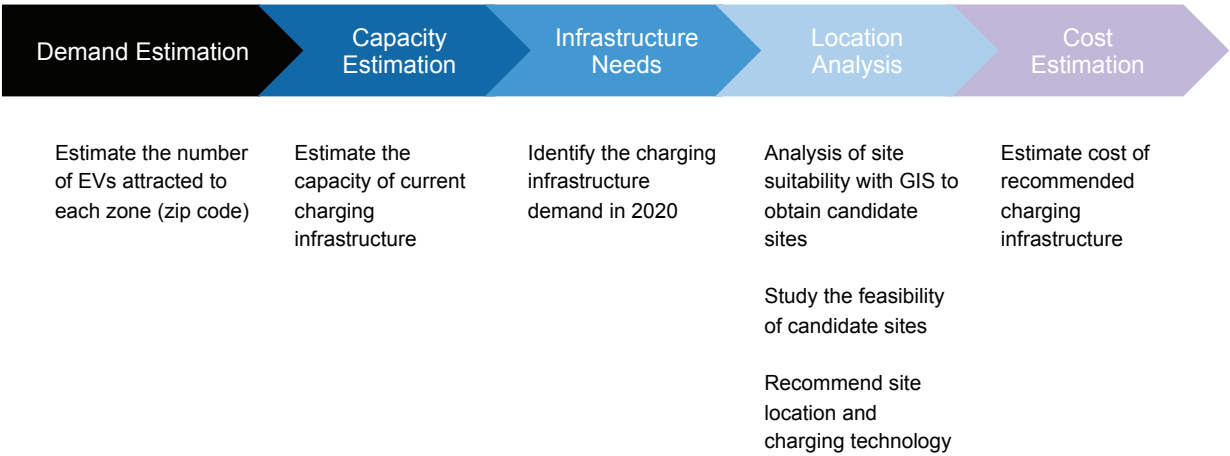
Demand Estimation

Capacity Estimation

Infrastructure Needs

Location Analysis

Cost Estimation

Estimate the number of EVs attracted to each zone (zip code)

Estimate the capacity of current charging infrastructure

Identify the charging infrastructure demand in 2020

Analysis of site suitability with GIS to obtain candidate sites

Study the feasibility of candidate sites

Recommend site location and charging technology

Estimate cost of recommended charging infrastructure